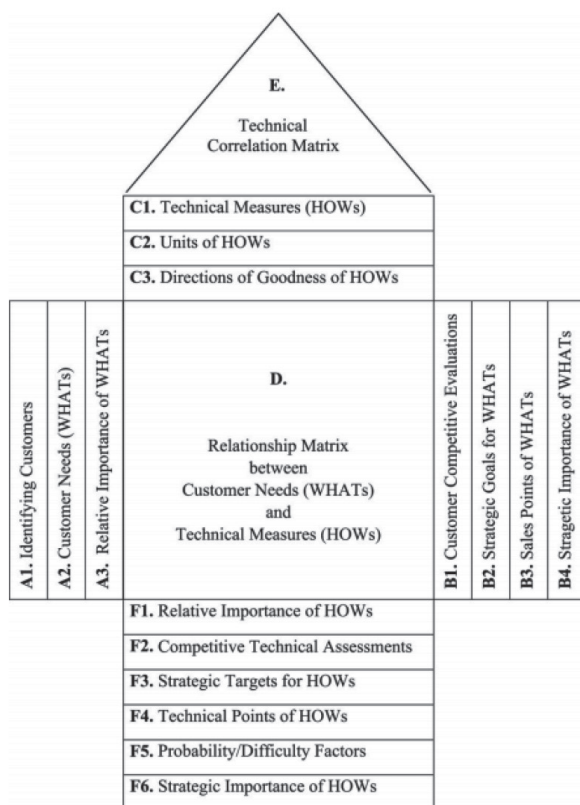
E.

Technical Correlation Matrix

C1. Technical Measures (HOWs)

C2. Units of HOWs

C3. Directions of Goodness of HOWs

A1. Identifying Customers

A2. Customer Needs (WHATs)

A3. Relative Importance of WHATs

D.

Relationship Matrix between Customer Needs (WHATs) and Technical Measures (HOWs)

B1. Customer Competitive Evaluations

B2. Strategic Goals for WHATs

B3. Sales Points of WHATs

B4. Stragetic Importance of WHATs

F1. Relative Importance of HOWs

F2. Competitive Technical Assessments

F3. Strategic Targets for HOWs

F4. Technical Points of HOWs

F5. Probability/Difficulty Factors

F6. Strategic Importance of HOWs